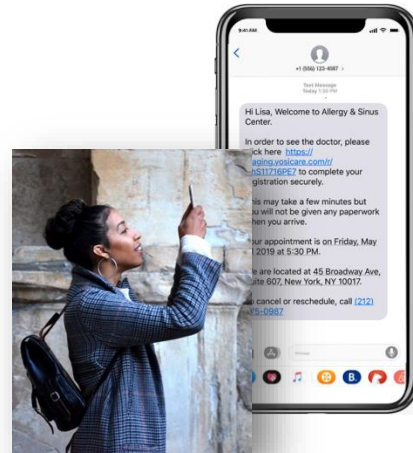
9:41 AM

+1 (556) 123-4567 >

Text Message
Today 1:30 PM

Hi Lisa, Welcome to Allergy & Sinus Center.

In order to see the doctor, please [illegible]ick here https://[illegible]aging.yosicare.com/r/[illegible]hS11716PE7 to complete your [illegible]gistration securely.

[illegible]his may take a few minutes but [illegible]u will not be given any paperwork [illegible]hen you arrive.

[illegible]our appointment is on Friday, May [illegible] 2019 at 5:30 PM.

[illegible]e are located at 45 Broadway Ave, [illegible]ite 607, New York, NY 10017.

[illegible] cancel or reschedule, call (212) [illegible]5-0987

iMessage